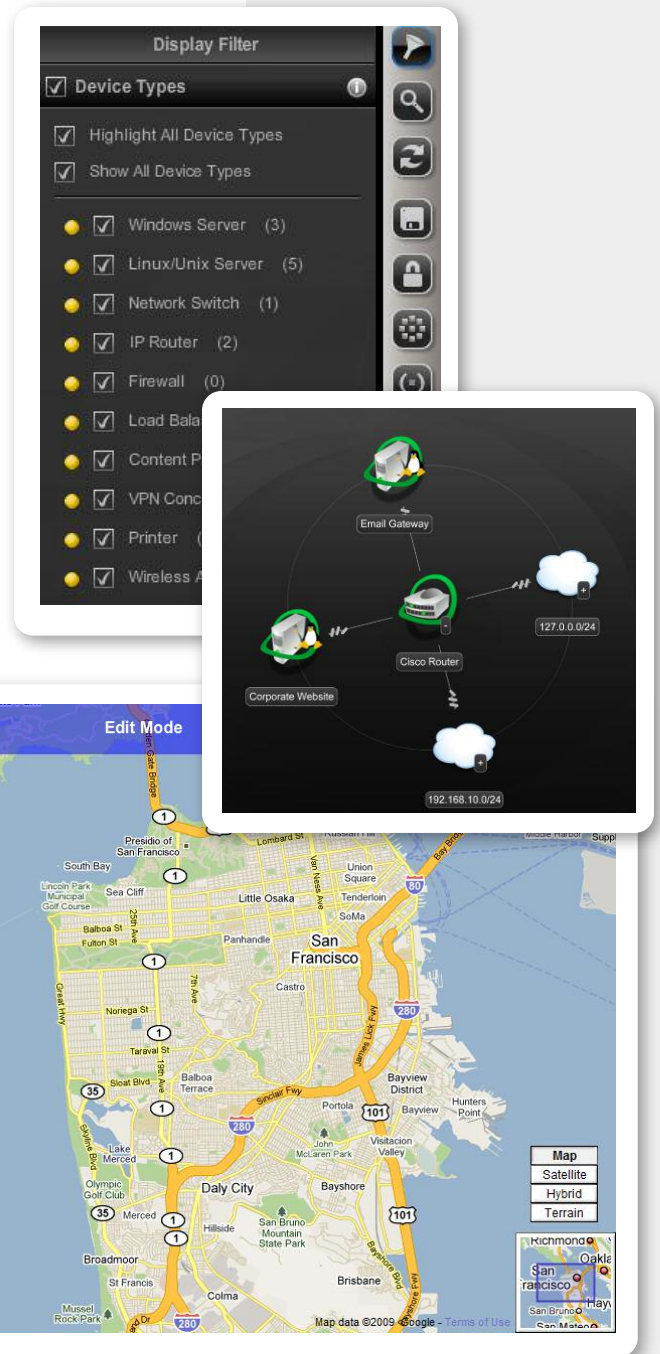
Display Filter

Device Types

Highlight All Device Types

Show All Device Types

Windows Server (3)

Linux/Unix Server (5)

Network Switch (1)

IP Router (2)

Firewall (0)

Load Bala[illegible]

Content P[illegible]

VPN Conc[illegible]

Printer ([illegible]

Wireless A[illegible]

Email Gateway

127.0.0.0/24

Cisco Router

Corporate Website

192.168.10.0/24

Edit Mode

Presidio of San Francisco

Lombard St

Russian Hill

South Bay

Union Square

Sea Cliff

Lincoln Park Municipal Golf Course

Little Osaka

Tenderloin

Balboa St

25th Ave

SoMa

Fulton St

Panhandle

San Francisco

Van Ness Ave

Bay Bridge

80

Great Hwy

7th Ave

Castro

Noriega St

280

Taraval St

19th Ave

James Lick Fwy

Sloat Blvd

Balboa Terrace

35

Sinclair Fwy

Bayview District

Portola

101

Bayview

Hunters Point

Lake Merced

John McLaren Park

Visitacion Valley

Skyline Blvd

Olympic Golf Club

Daly City

Bayshore

Merced

Hillside

San Bruno Mountain State Park

Broadmoor

St Francis

Brisbane

Colma

Mussel Rock Park

Map

Satellite

Hybrid

Terrain

Richmond

Oakla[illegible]

San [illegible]rancisco

Hayw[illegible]

San Bruno

San Mateo

Map data ©2009 Google - Terms of Use